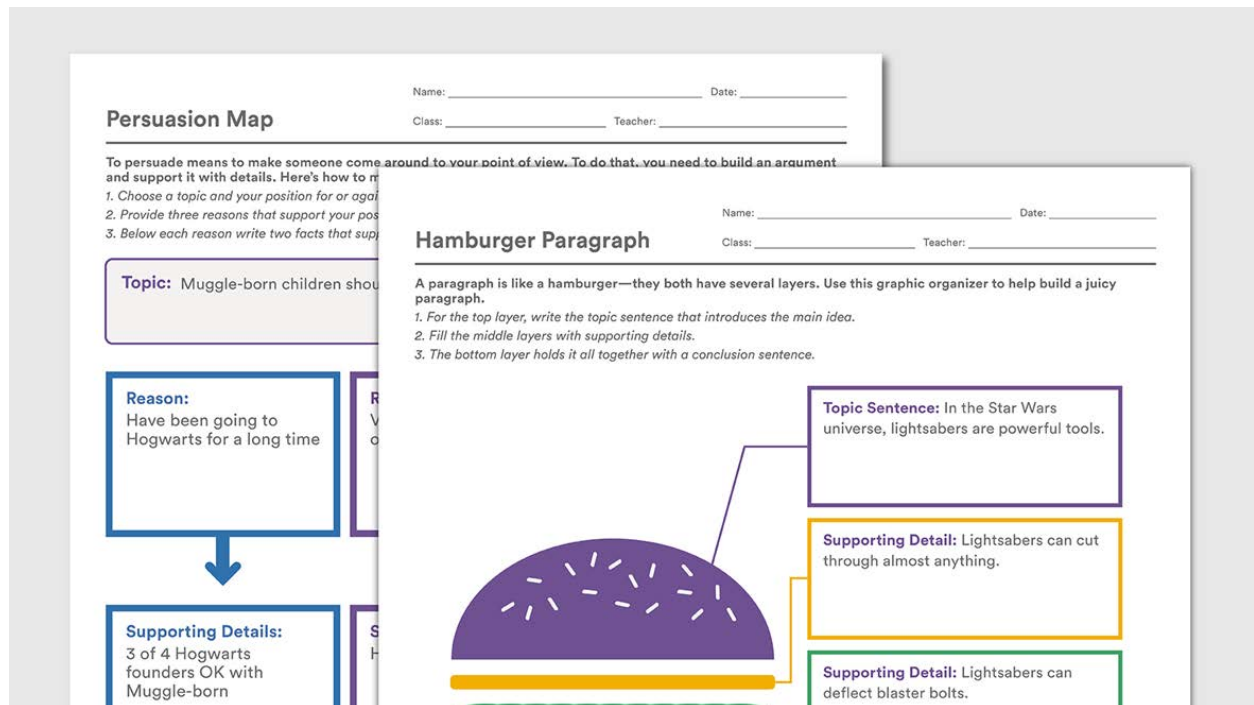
Persuasion Map

Name: ______________________ Date: ____________

Class: ______________ Teacher: ______________

To persuade means to make someone come around to your point of view. To do that, you need to build an argument and support it with details. Here's how to m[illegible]

1. Choose a topic and your position for or agai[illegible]
2. Provide three reasons that support your pos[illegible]
3. Below each reason write two facts that sup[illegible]

Topic: Muggle-born children shou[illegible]

Reason: Have been going to Hogwarts for a long time

R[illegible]
V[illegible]
o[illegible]

Supporting Details: 3 of 4 Hogwarts founders OK with Muggle-born

S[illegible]
H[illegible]

Hamburger Paragraph

Name: ______________________ Date: ____________

Class: ______________ Teacher: ______________

A paragraph is like a hamburger—they both have several layers. Use this graphic organizer to help build a juicy paragraph.

1. For the top layer, write the topic sentence that introduces the main idea.
2. Fill the middle layers with supporting details.
3. The bottom layer holds it all together with a conclusion sentence.

Topic Sentence: In the Star Wars universe, lightsabers are powerful tools.

Supporting Detail: Lightsabers can cut through almost anything.

Supporting Detail: Lightsabers can deflect blaster bolts.